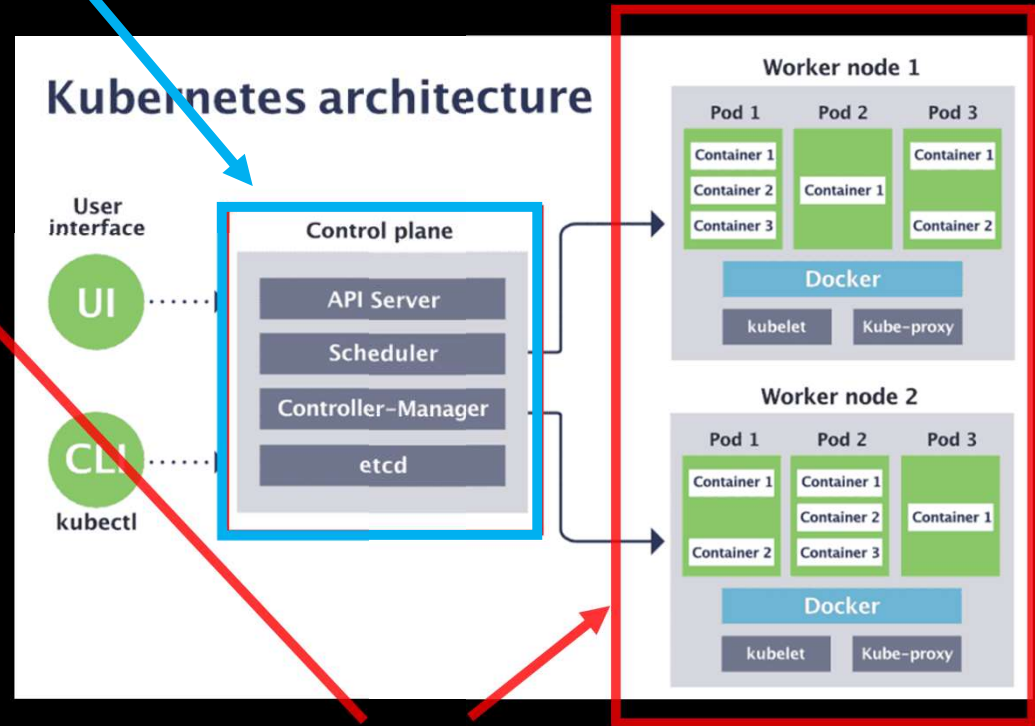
Kubernetes architecture

User interface

UI

CLI

kubectl

Control plane

API Server

Scheduler

Controller-Manager

etcd

Worker node 1

Pod 1

Container 1

Container 2

Container 3

Pod 2

Container 1

Pod 3

Container 1

Container 2

Docker

kubelet

Kube-proxy

Worker node 2

Pod 1

Container 1

Container 2

Pod 2

Container 1

Container 2

Container 3

Pod 3

Container 1

Docker

kubelet

Kube-proxy